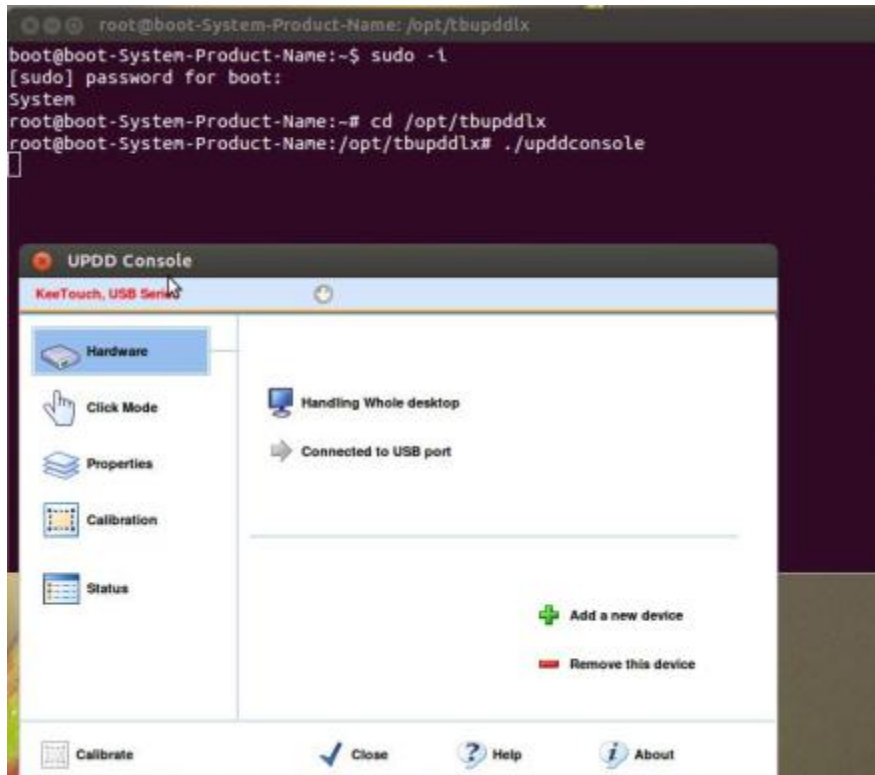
root@boot-System-Product-Name: /opt/tbupddlx

boot@boot-System-Product-Name:~$ sudo -i
[sudo] password for boot:
System
root@boot-System-Product-Name:~# cd /opt/tbupddlx
root@boot-System-Product-Name:/opt/tbupddlx# ./upddconsole

UPDD Console

KeeTouch, USB Serial

Hardware

Click Mode

Properties

Calibration

Status

Handling Whole desktop

Connected to USB port

Add a new device

Remove this device

Calibrate

Close

Help

About